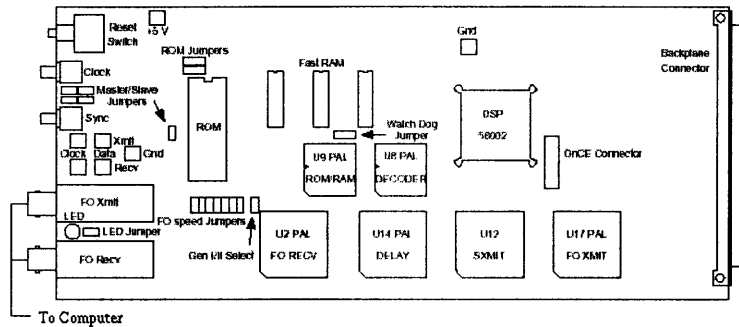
Reset Switch
+5 V
ROM Jumpers
Gnd
Backplane Connector
Clock
Fast RAM
Master/Slave Jumpers
Sync
ROM
Watch Dog Jumper
DSP
56002
Xmit
Clock
Data
Gnd
Recv
U9 PAL
ROM/RAM
U8 PAL
DECODER
OnCE Connector
FO Xmit
LED
LED Jumper
FO speed Jumpers
FO Recv
Gen I/II Select
U2 PAL
FO RECV
U14 PAL
DELAY
U12
SXMIT
U17 PAL
FO XMIT
To Computer